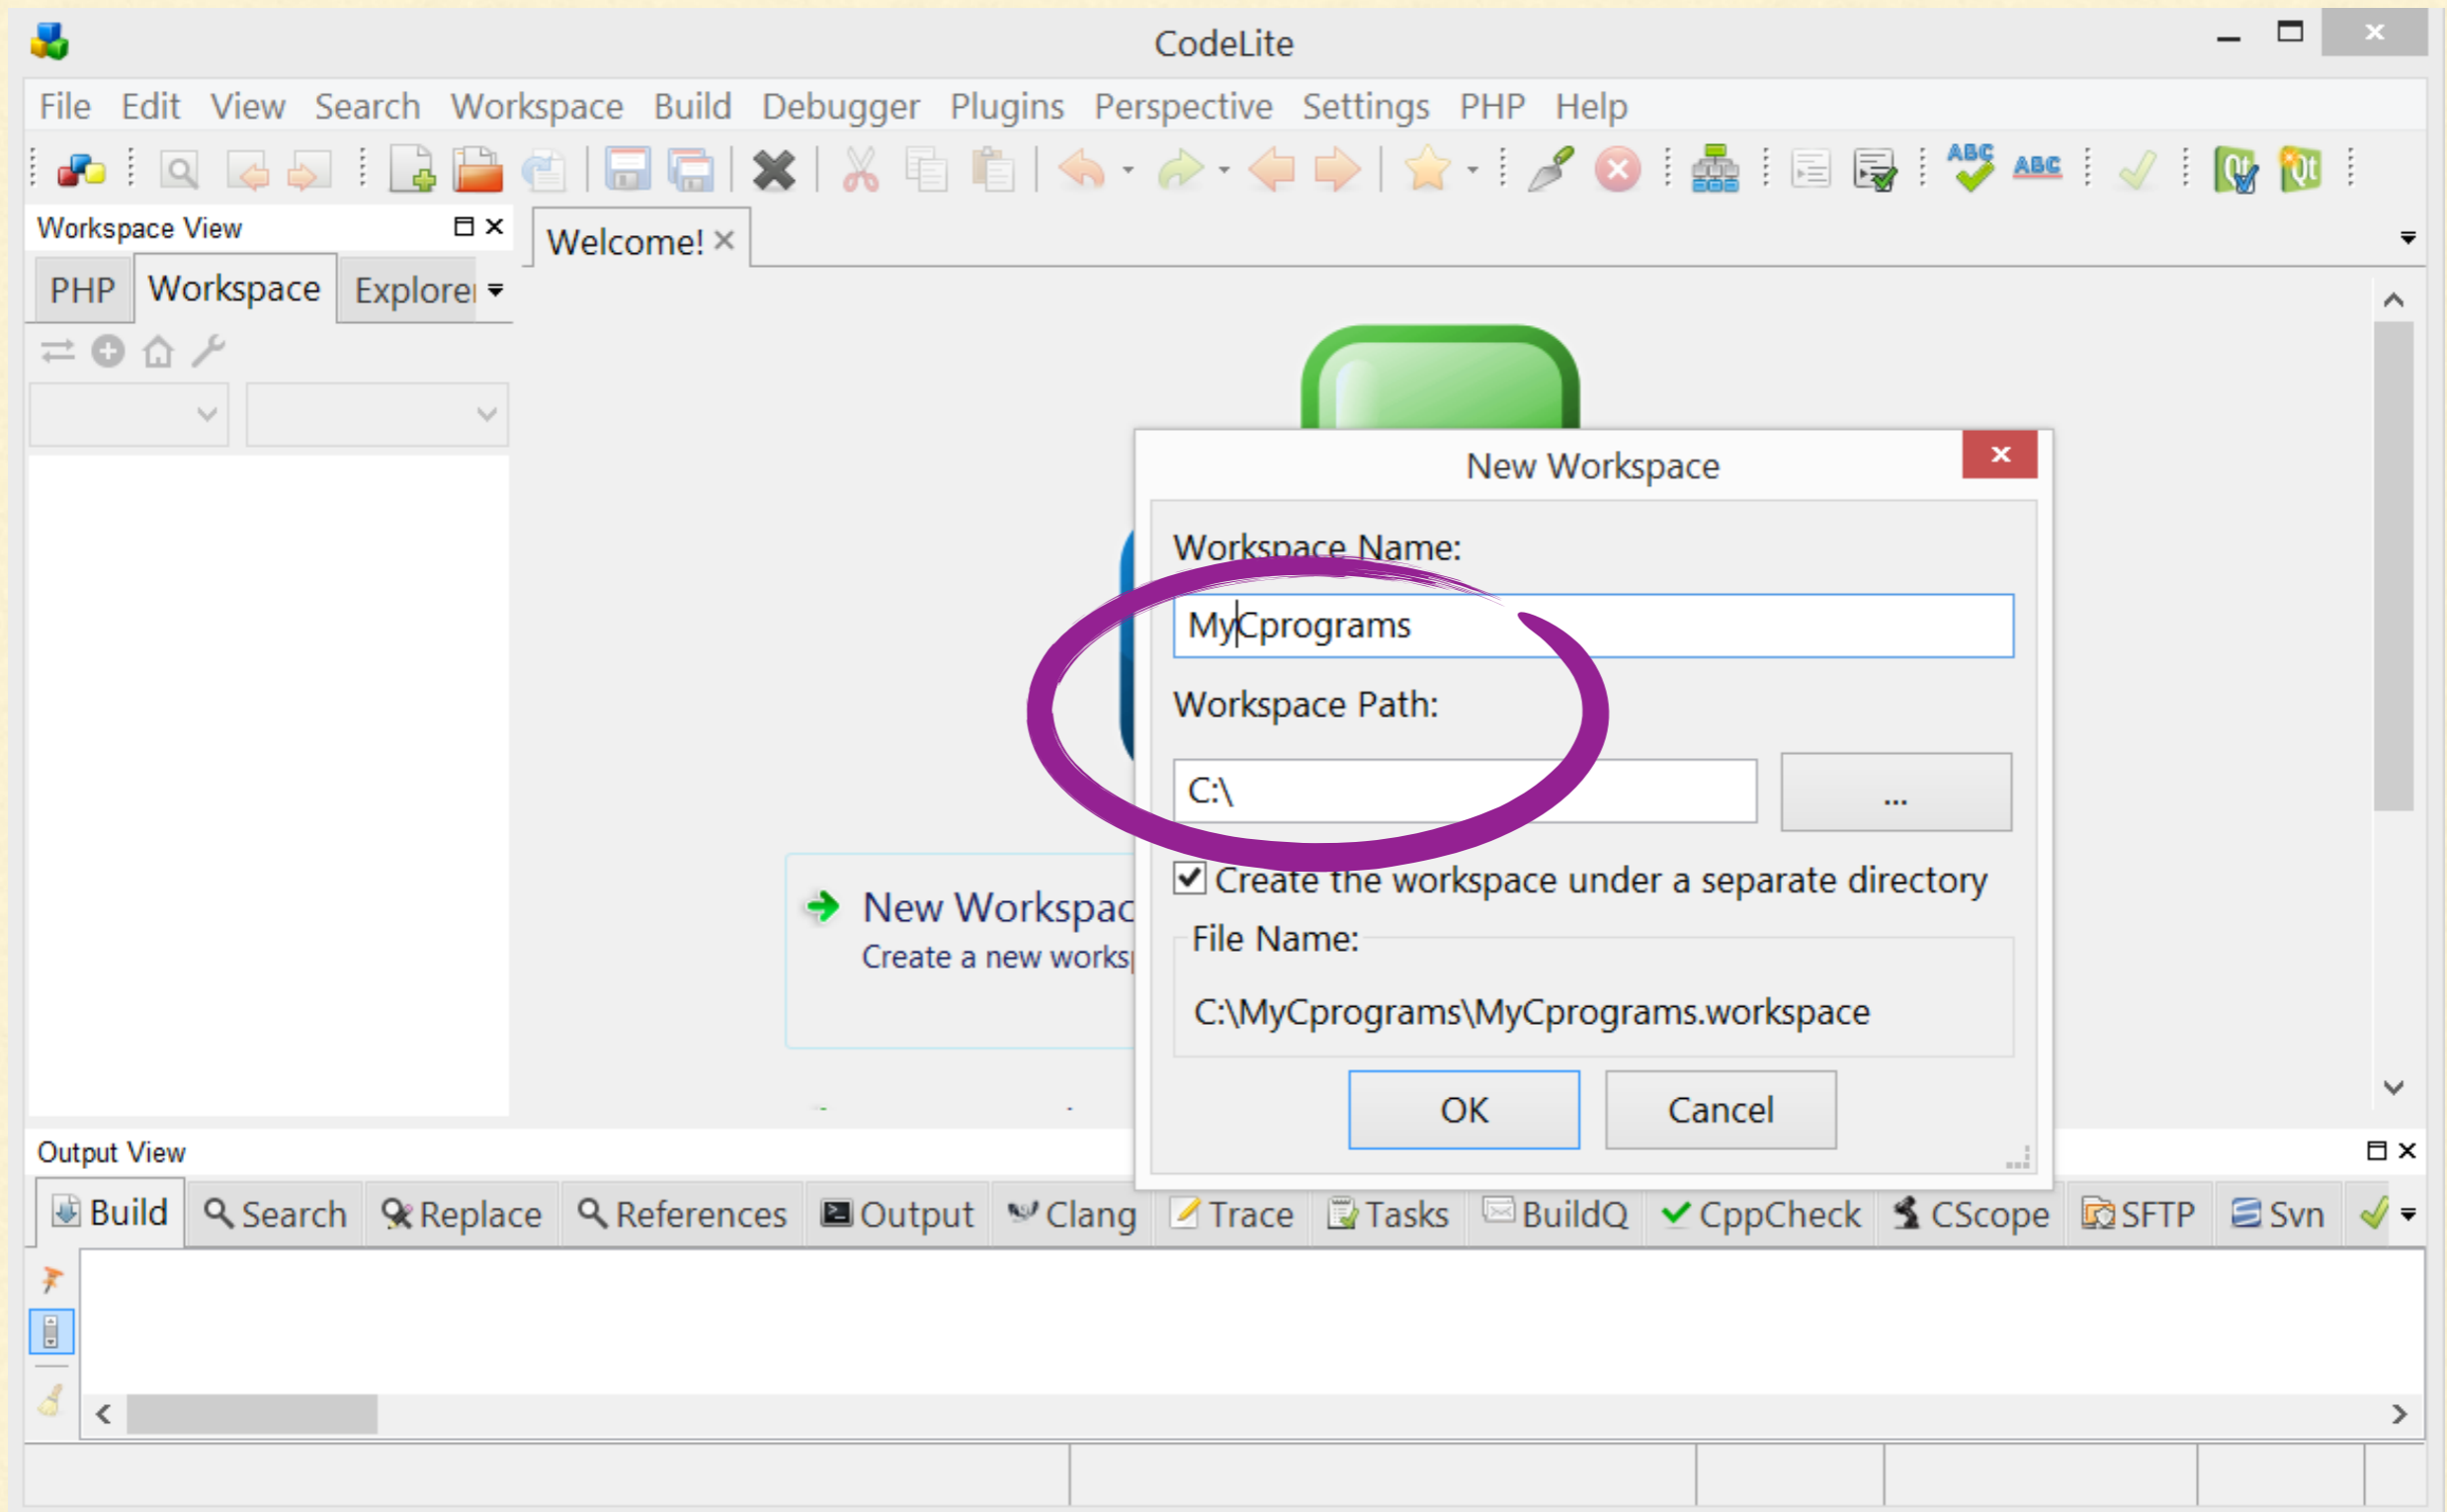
CodeLite

File Edit View Search Workspace Build Debugger Plugins Perspective Settings PHP Help

Workspace View

PHP Workspace Explorer

Welcome!

New Workspace

Workspace Name:

MyCprograms

Workspace Path:

C:\

...

Create the workspace under a separate directory

File Name:

C:\MyCprograms\MyCprograms.workspace

OK Cancel

New Workspac
Create a new works

Output View

Build Search Replace References Output Clang Trace Tasks BuildQ CppCheck CScope SFTP Svn